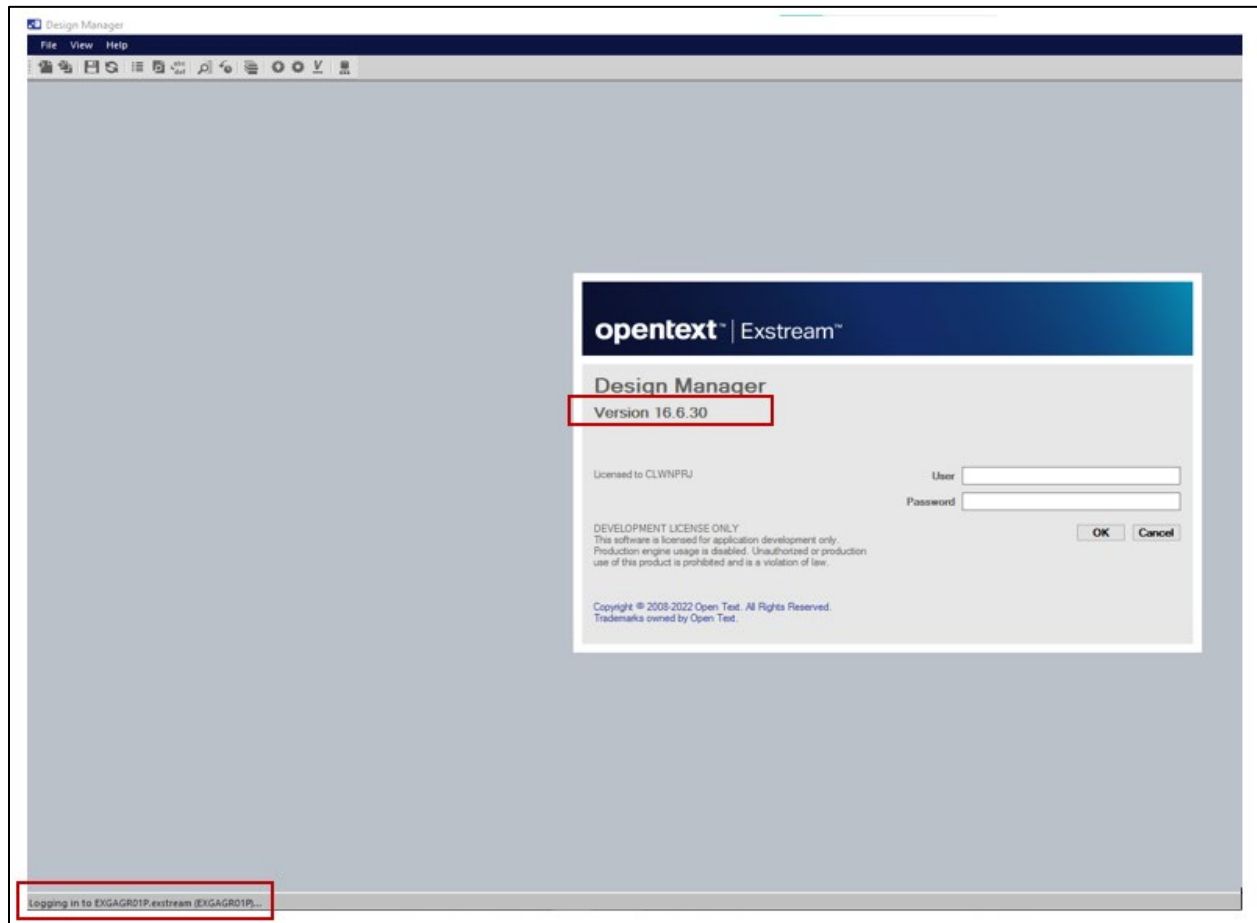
Design Manager

File View Help

opentext™ | Exstream™

Design Manager
Version 16.6.30

Licensed to CLWNPRJ

User
Password

DEVELOPMENT LICENSE ONLY
This software is licensed for application development only. Production engine usage is disabled. Unauthorized or production use of this product is prohibited and is a violation of law.

OK Cancel

Copyright © 2008-2022 Open Text. All Rights Reserved.
Trademarks owned by Open Text.

Logging in to EXGAGR01P.exstream (EXGAGR01P)...